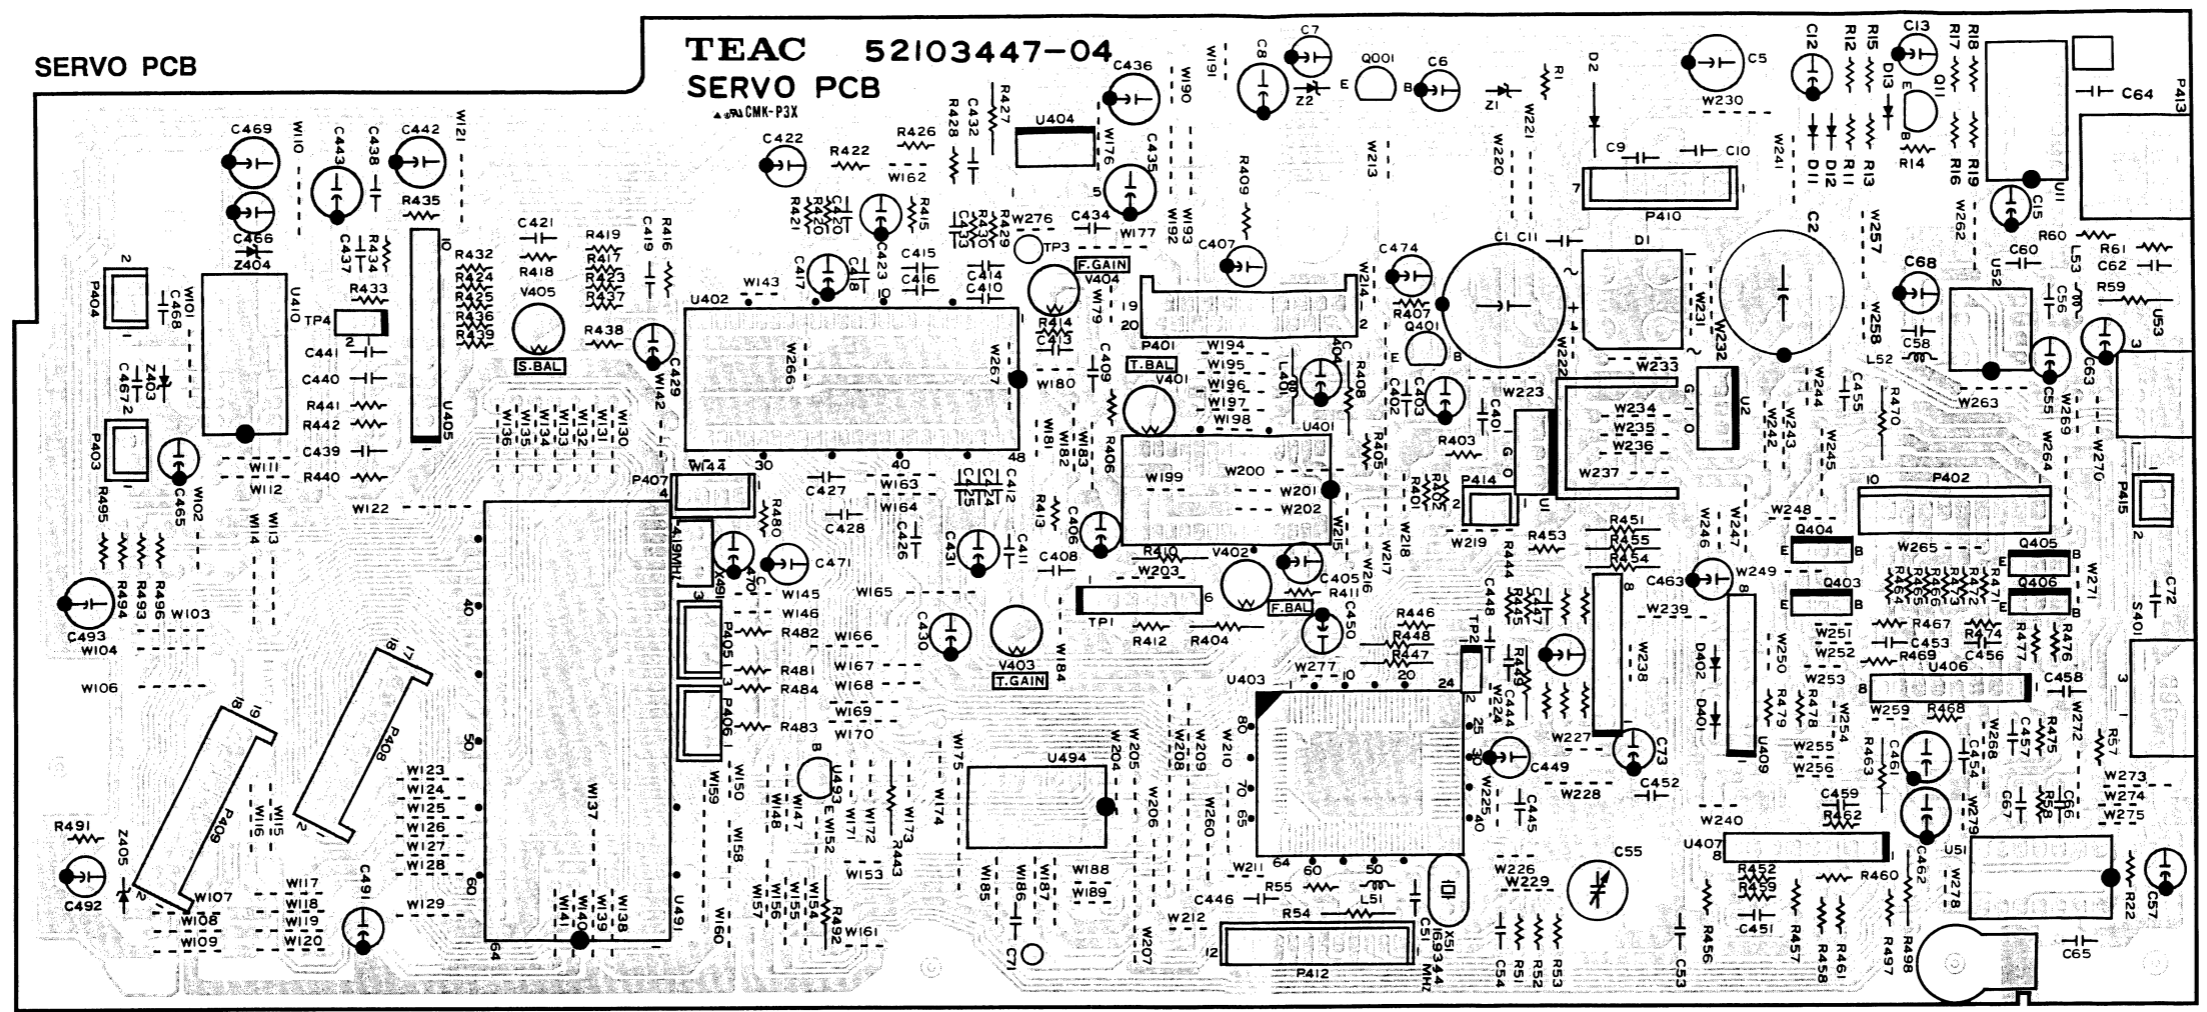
SERVO PCB

TEAC 52103447-04
SERVO PCB
CMK-P3X

C469 W110 C443 C438 C442 W121 C466 Z404 C437 R434 R435 P404 C468 W101 U410 R433 TP4 C441 C440 R441 R442 C439 R440 U405 C467 Z403 P403 C465 R495 W102 W111 W112 W14 W13 W122 R494 R493 R496 C493 W103 W104 W106

C422 R422 R426 W162 R421 R420 C421 R418 R419 R417 R423 R437 R416 C419 R432 R424 R425 R436 R439 V405 S.BAL R438 C429 W142 W143 U402 W266 W267 W136 W135 W134 W133 W132 W131 W130 C417 C418 C423 R415 C415 C416 C414 C410 R429 W276 C434 TP3 F.GAIN V404 R414 C413 W79 W180 W181 W182 W183 C409 R406 R413 C406 C408

R428 R427 C432 U404 C436 W176 C435 W177 W190 W191 W192 W193 C8 C7 Z2 Q001 E B C6 Z1 R1 W221 W220 W213 R409 C407 P401 19 20 2 W214 T.BAL V401 W194 W195 W196 W197 W198 L401 C404 R408 U401 W199 W200 W201 W202 W215 W216 W217 W218 R410 W203 V402 C405 R411 F.BAL C450 TP1 R412 R404 W277

W144 P407 4 30 40 48 C427 C428 W163 W164 C426 C425 C424 C412 C431 C411 R480 4.19MHz X491 C470 C471 W145 W146 P405 R482 R481 R484 P406 R483 W165 W166 W167 W168 W169 W170 C430 V403 T.GAIN W184

P409 P408 18 19 17 2 W123 W124 W125 W126 W127 W128 W129 W117 W118 W119 W120 W107 W108 W109 W115 W116 R491 Z405 C492 C491 40 50 60 64 W137 W141 W140 W139 W138 U491 W159 W150 W158 W160 W147 W148 U493 B W152 W171 W172 W173 W174 R443 W153 W157 W156 W155 W154 R492 W161 W175 U494 W204 W205 W206 W185 W186 C71 W187 W188 W189 W207 W208 W209 W210 W260 W211 W212

C474 R407 Q401 E B C1 C11 C402 C403 C401 R403 G O U1 R405 R402 R401 P414 W219 R444 C448 R445 R446 R448 R447 TP2 U403 10 20 24 80 25 30 70 65 40 64 60 50 R55 L51 C446 R54 X51 16.9344 MHz C51 P412 12 C449 W225 C445 R449 C444 W224 W226 W229 C54 R51 R52 R53

D2 C9 C10 P410 7 1 D1 W231 W232 W233 W222 W223 W234 W235 W236 W237 U2 G I O R451 R455 R454 R453 8 C463 W239 W238 D402 D401 W227 C73 C452 W228 C55 C53 R456 W240 U407 8 R452 R459 C451 R457 R458 R461 C459 R462 R460 R497 R498

C5 W230 C12 R12 R15 C13 D13 Q1 E B R14 D11 D12 R11 R13 R17 R18 R16 R19 U11 W262 C15 P413 C64 W241 C2 W257 W258 C68 L52 C58 L53 C60 U52 C56 R59 R60 R61 C62 U53 C63 3 C55 W263 W269 W264 W270 R470 C455 W244 W242 W243 W245 P402 10 W248 Q404 E B W246 W247 W249 Q403 W265 Q405 Q406 R464 R465 R466 R472 R473 R471 W271 P415 2 C72 S401 W251 W252 R467 C453 R469 C456 R474 R477 R476 W250 R479 R478 W253 U406 8 W259 R468 C458 W254 W255 W256 R463 C461 C454 C457 W268 R475 W272 W273 W274 W275 R57 C67 R58 C66 C462 W279 U51 W278 R22 C57 C65 3 U409